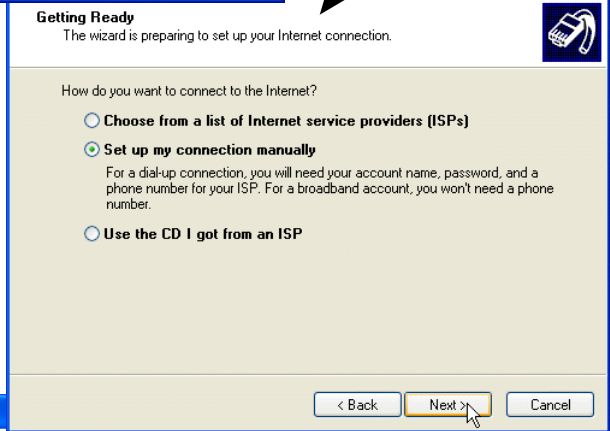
Getting Ready
The wizard is preparing to set up your Internet connection.

How do you want to connect to the Internet?

Choose from a list of Internet service providers (ISPs)

Set up my connection manually

For a dial-up connection, you will need your account name, password, and a phone number for your ISP. For a broadband account, you won't need a phone number.

Use the CD I got from an ISP

< Back | Next > | Cancel